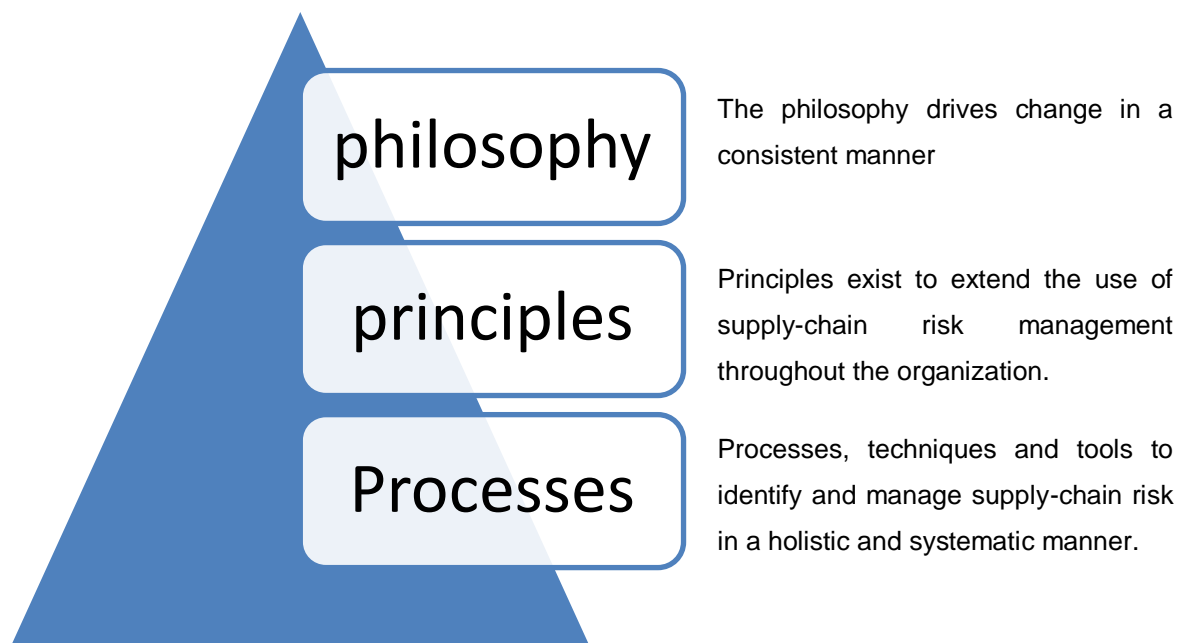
philosophy

The philosophy drives change in a consistent manner

principles

Principles exist to extend the use of supply-chain risk management throughout the organization.

Processes

Processes, techniques and tools to identify and manage supply-chain risk in a holistic and systematic manner.